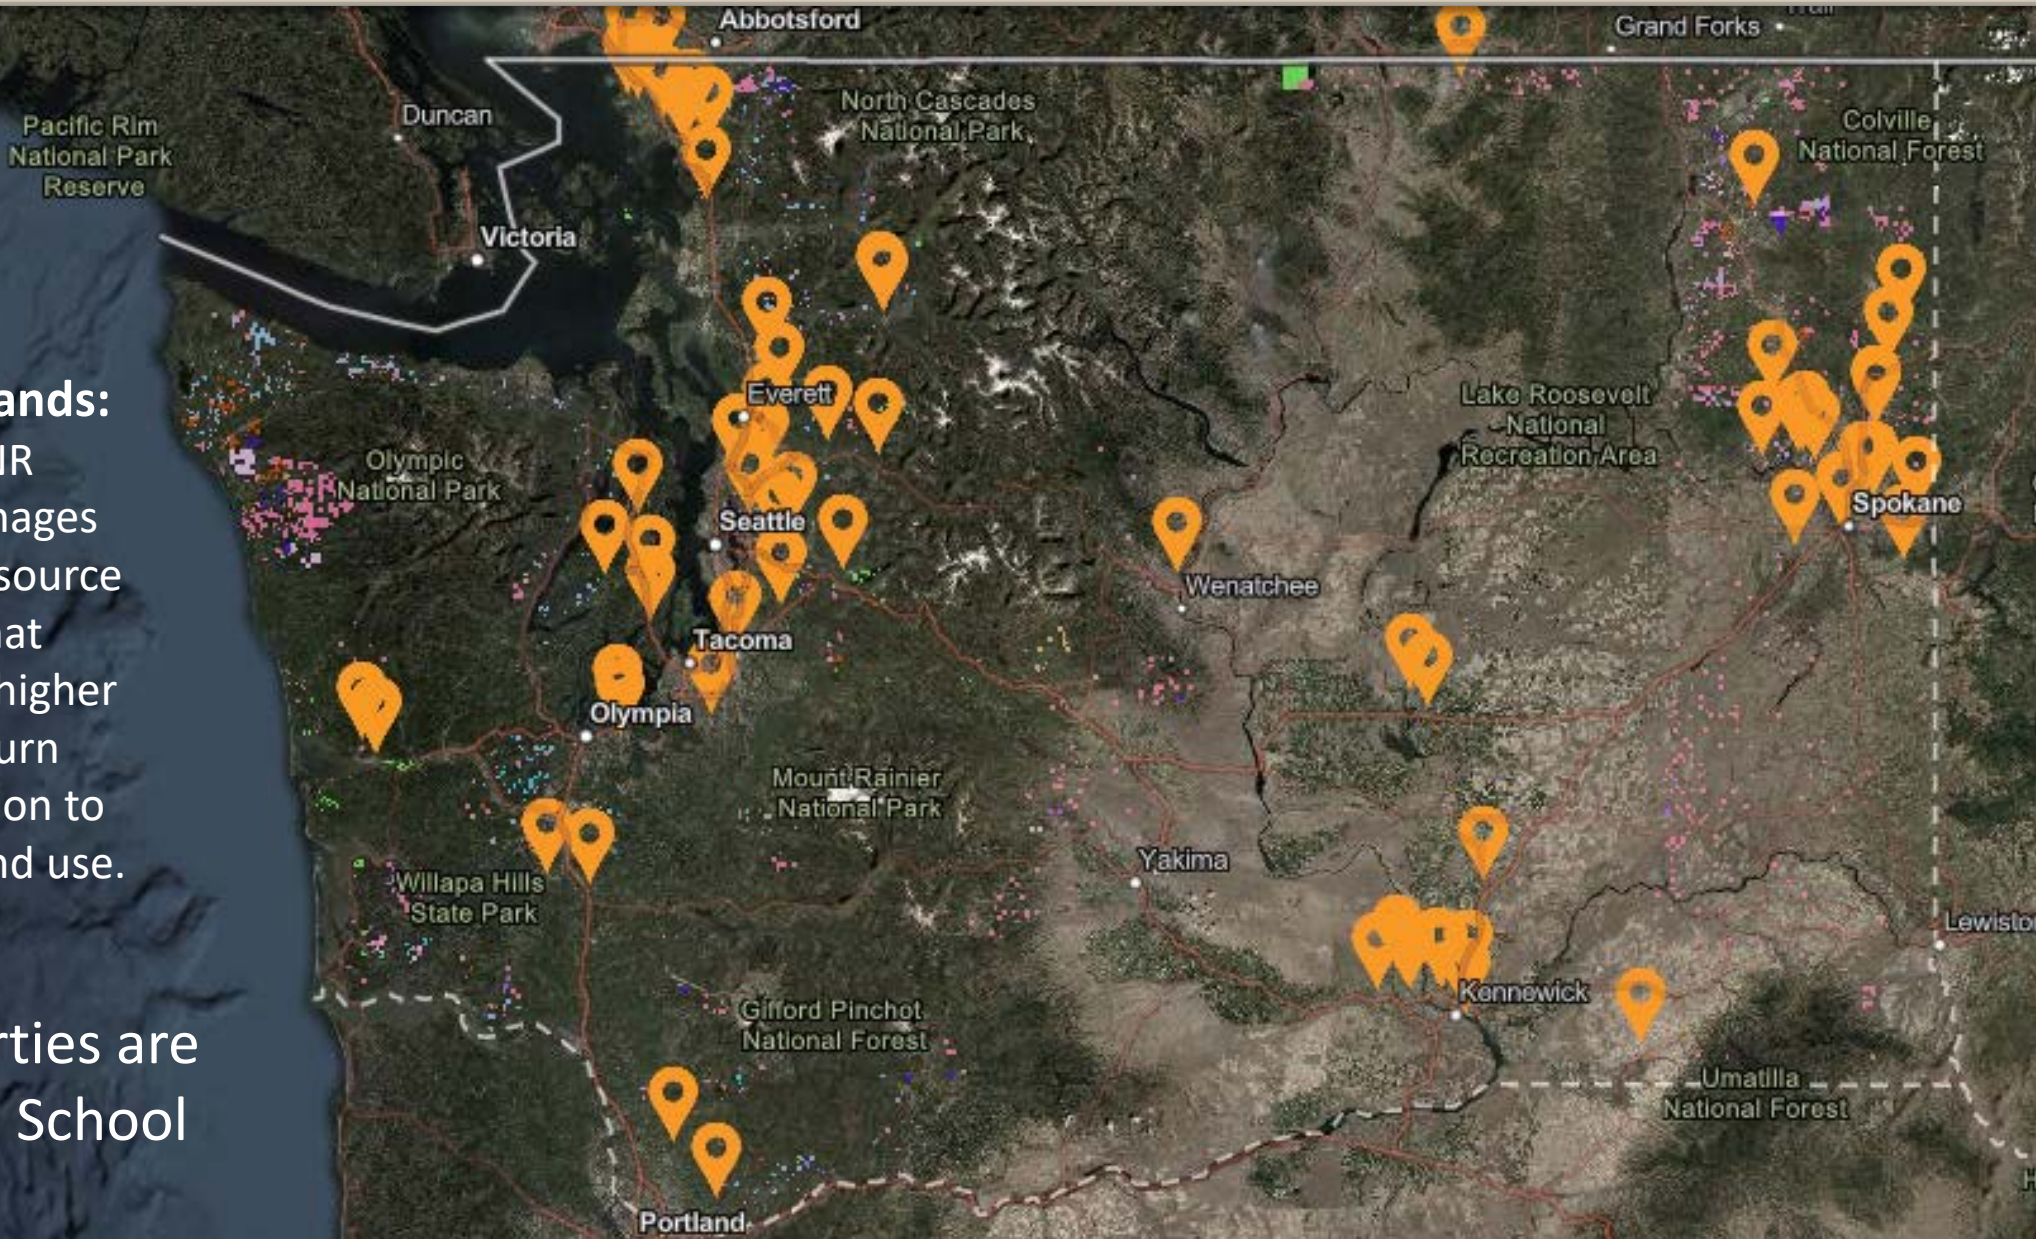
Abbotsford
Grand Forks
Pacific Rim National Park Reserve
Duncan
North Cascades National Park
Colville National Forest
Victoria
ands:
IR
nages
source
at
higher
urn
on to
nd use.
Everett
Lake Roosevelt National Recreation Area
Olympic National Park
Seattle
Spokane
Wenatchee
Tacoma
Olympia
Mount Rainier National Park
Yakima
Willapa Hills State Park
Lewiston
Kennewick
Gifford Pinchot National Forest
rties are
School
Umatilla National Forest
Portland